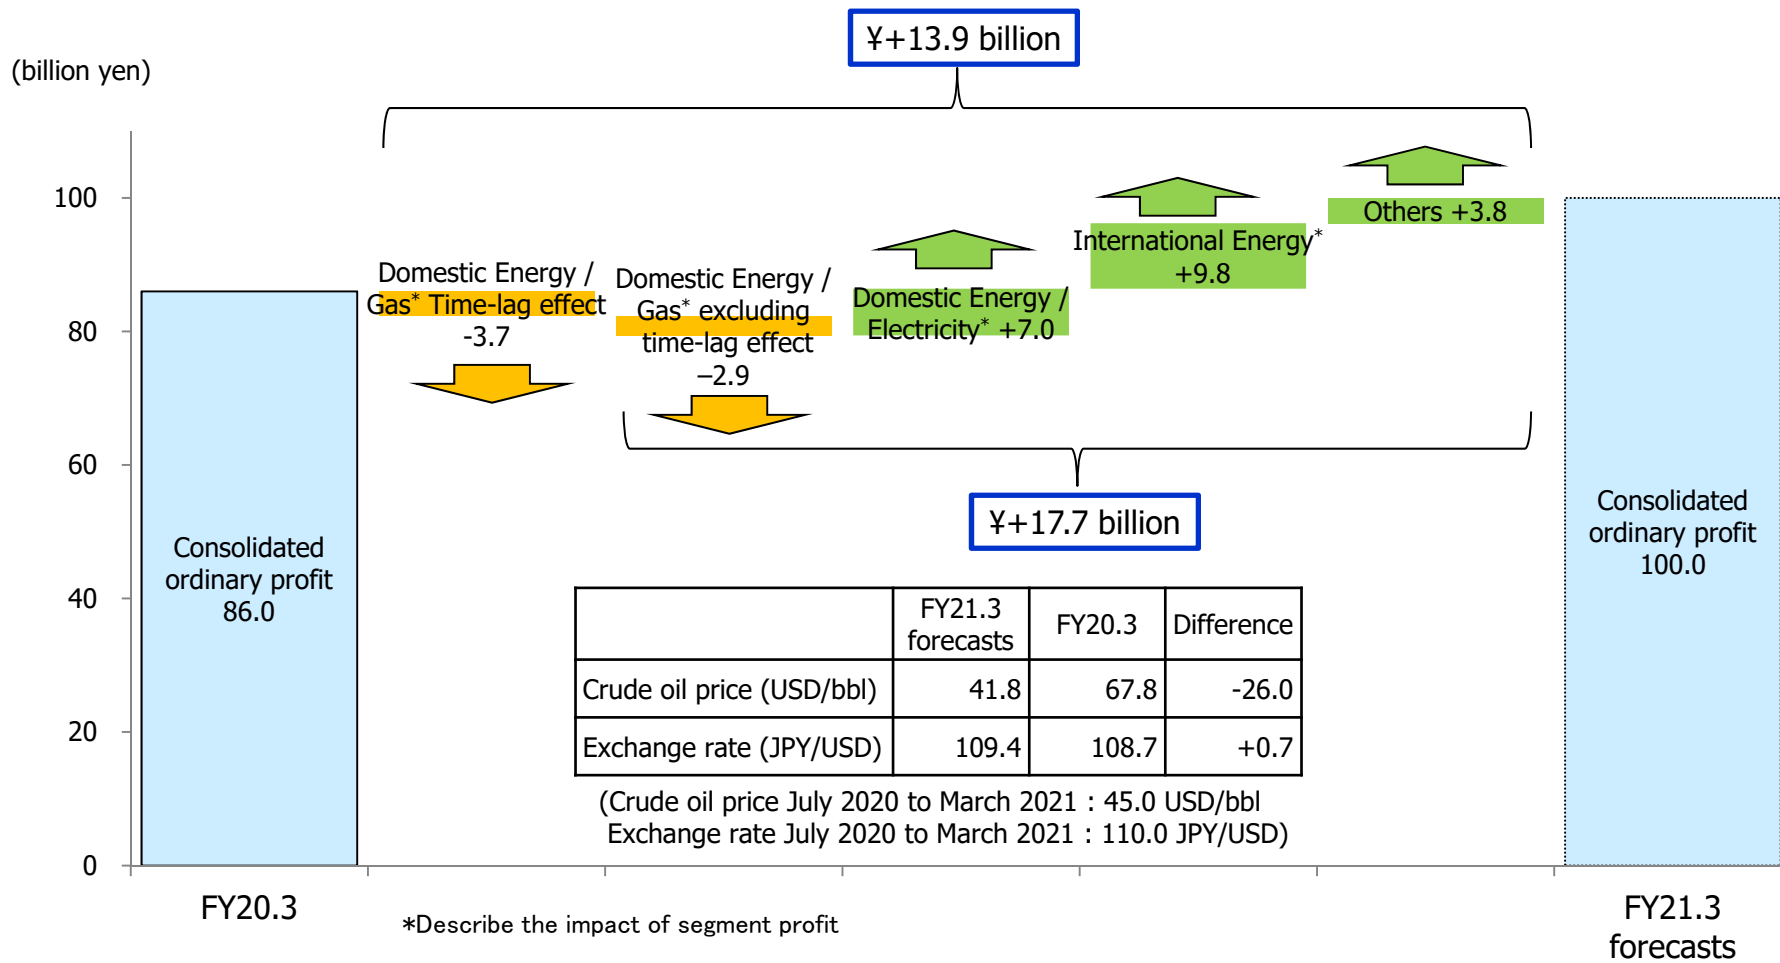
¥+13.9 billion

(billion yen)

100
80
60
40
20
0

Consolidated ordinary profit 86.0

Domestic Energy / Gas* Time-lag effect -3.7

Domestic Energy / Gas* excluding time-lag effect −2.9

Domestic Energy / Electricity* +7.0

International Energy* +9.8

Others +3.8

Consolidated ordinary profit 100.0

¥+17.7 billion

| | FY21.3 forecasts | FY20.3 | Difference |
|---|---|---|---|
| Crude oil price (USD/bbl) | 41.8 | 67.8 | -26.0 |
| Exchange rate (JPY/USD) | 109.4 | 108.7 | +0.7 |

(Crude oil price July 2020 to March 2021 : 45.0 USD/bbl
Exchange rate July 2020 to March 2021 : 110.0 JPY/USD)

FY20.3

*Describe the impact of segment profit

FY21.3 forecasts